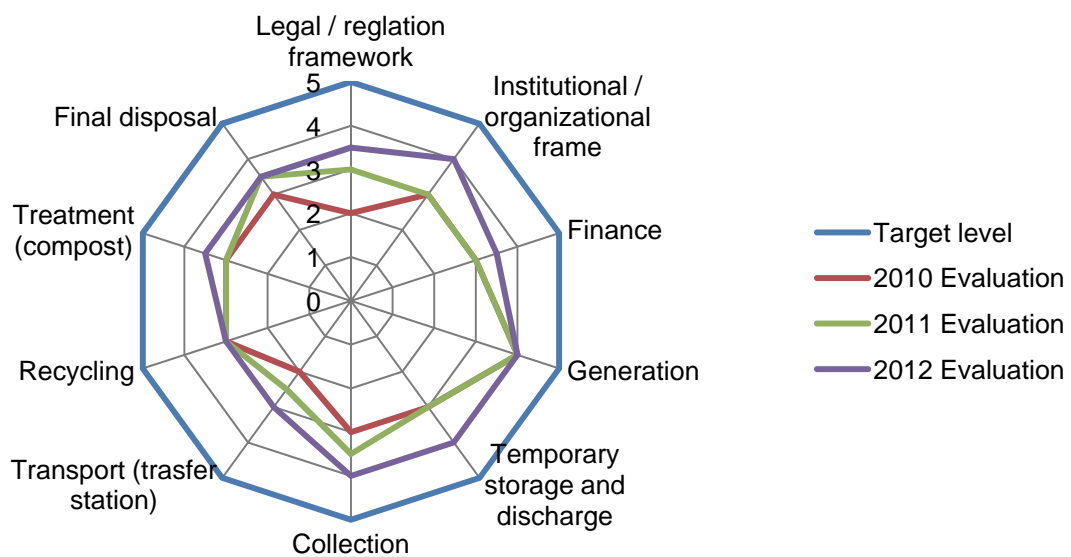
Legal / reglation framework

Institutional / organizational frame

Finance

Generation

Temporary storage and discharge

Collection

Transport (trasfer station)

Recycling

Treatment (compost)

Final disposal

5
4
3
2
1
0

Target level
2010 Evaluation
2011 Evaluation
2012 Evaluation